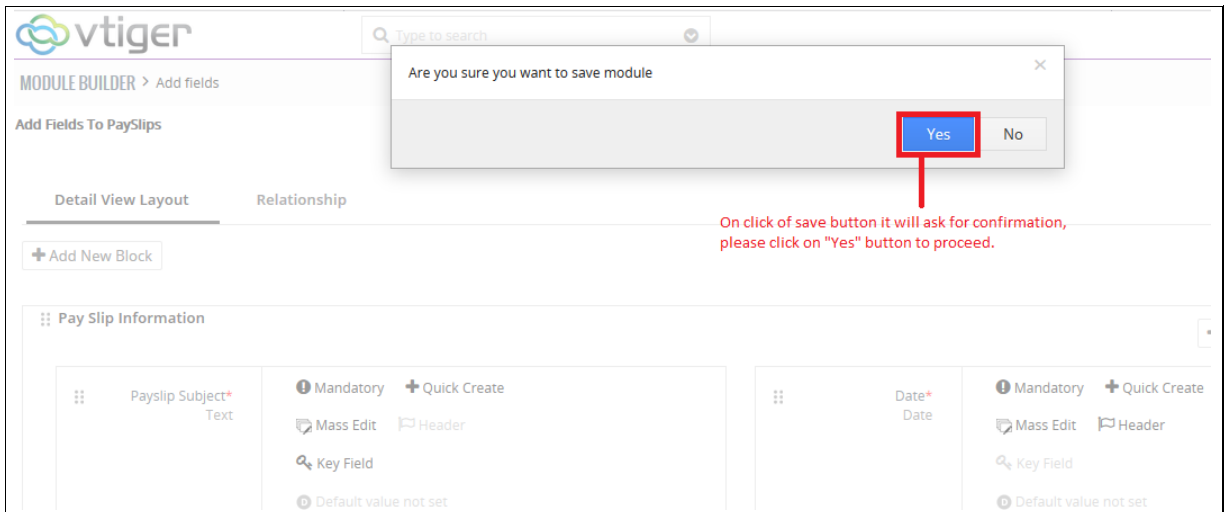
vtiger

Type to search

MODULE BUILDER > Add fields

Add Fields To PaySlips

Are you sure you want to save module

×

Yes

No

Detail View Layout

Relationship

On click of save button it will ask for confirmation, please click on "Yes" button to proceed.

+ Add New Block

Pay Slip Information

Payslip Subject*
Text

Mandatory
+ Quick Create
Mass Edit
Header
Key Field
Default value not set

Date*
Date

Mandatory
+ Quick Create
Mass Edit
Header
Key Field
Default value not set